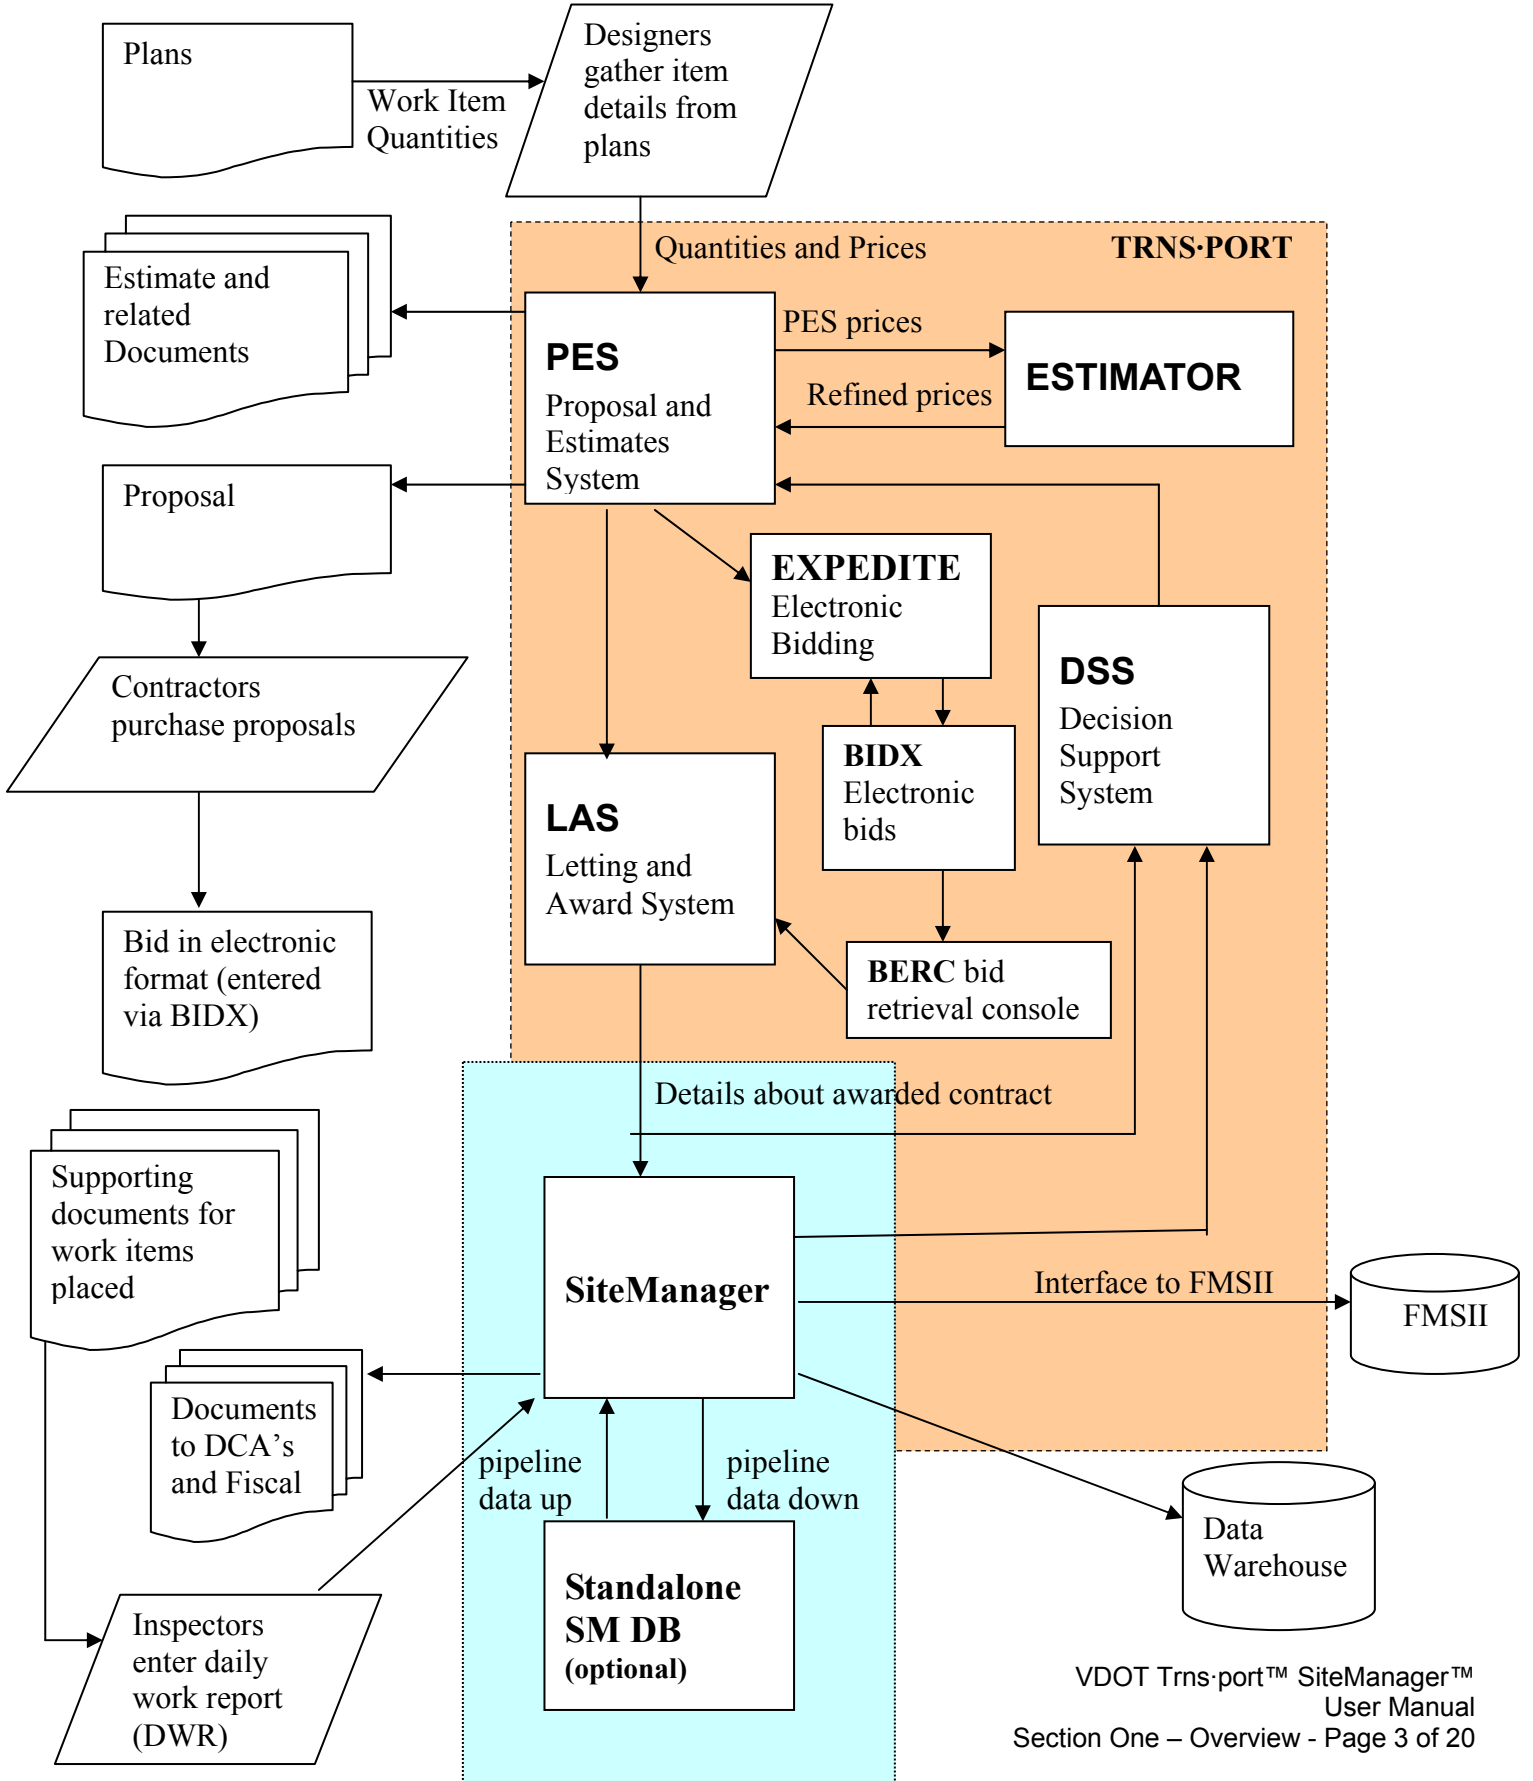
Plans

Work Item Quantities

Designers gather item details from plans

Quantities and Prices

TRNS·PORT

Estimate and related Documents

PES
Proposal and Estimates System

PES prices

Refined prices

ESTIMATOR

Proposal

EXPEDITE
Electronic Bidding

DSS
Decision Support System

Contractors purchase proposals

BIDX
Electronic bids

LAS
Letting and Award System

Bid in electronic format (entered via BIDX)

BERC bid retrieval console

Details about awarded contract

Supporting documents for work items placed

SiteManager

Interface to FMSII

FMSII

Documents to DCA's and Fiscal

pipeline data up

pipeline data down

Data Warehouse

Standalone SM DB (optional)

Inspectors enter daily work report (DWR)

VDOT Trns·port™ SiteManager™
User Manual
Section One – Overview - Page 3 of 20